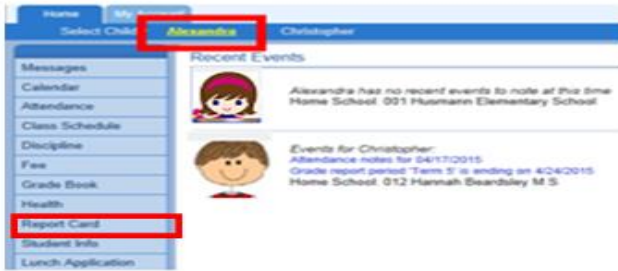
Home | My Account

Select Child: Alexandra | Christopher

Messages
Calendar
Attendance
Class Schedule
Discipline
Fee
Grade Book
Health
Report Card
Student Info
Lunch Application

Recent Events

Alexandra has no recent events to note at this time
Home School: 001 Husmann Elementary School

Events for Christopher:
Attendance notes for 04/17/2015
Grade report period 'Term 5' is ending on 4/24/2015
Home School: 012 Hannah Beardsley M S